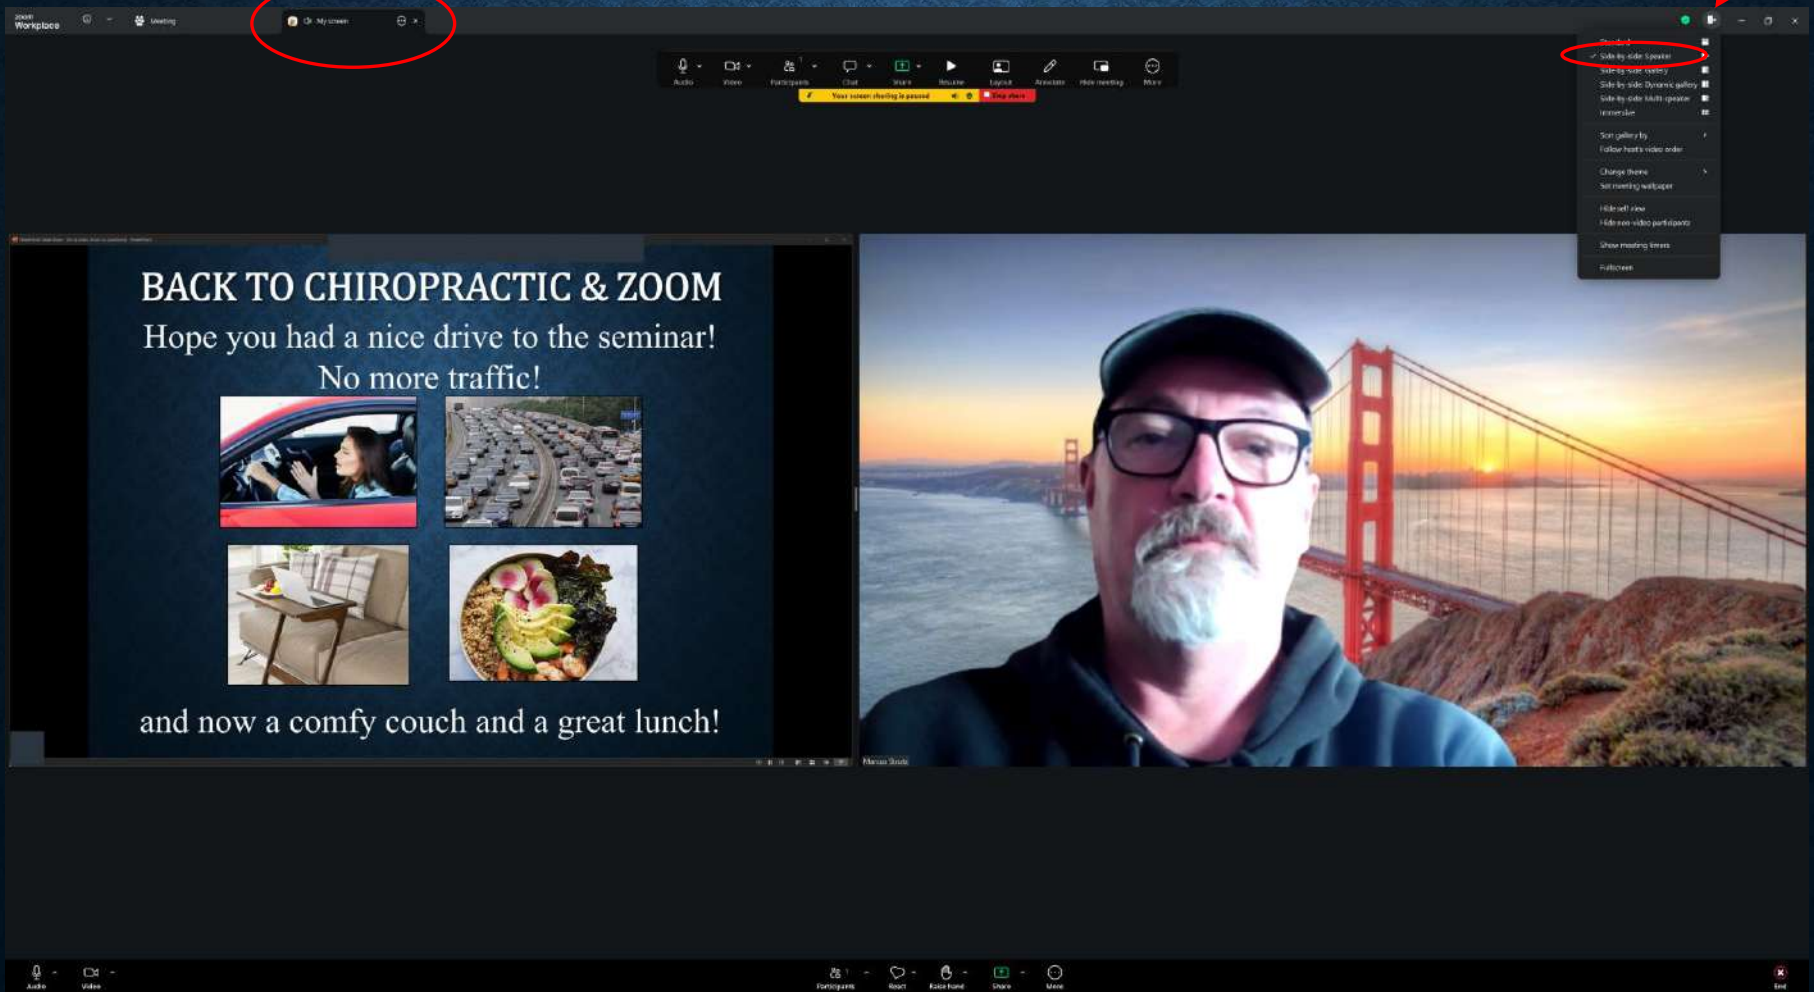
zoom Workplace

Meeting

My screen

Audio Video Participants Chat Share Resume Layout Annotate Hide meeting More

Your screen sharing is paused

Stop share

Standard
Side-by-side: Speaker
Side-by-side: Gallery
Side-by-side: Dynamic gallery
Side-by-side: Multi-speaker
Immersive

Sort gallery by
Follow host's video order

Change theme
Set meeting wallpaper

Hide self view
Hide non-video participants

Show meeting timers

Fullscreen

BACK TO CHIROPRACTIC & ZOOM

Hope you had a nice drive to the seminar!

No more traffic!

and now a comfy couch and a great lunch!

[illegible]

Audio Video

Participants React Raise hand Share More

End